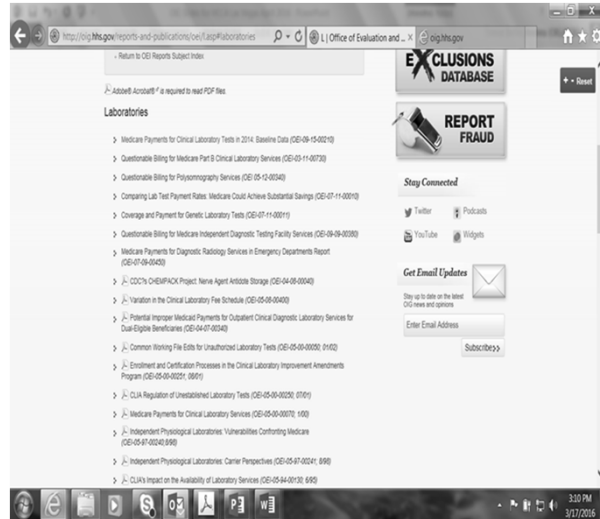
http://oig.hhs.gov/reports-and-publications/oei/l.asp#laboratories
L | Office of Evaluation and ...
oig.hhs.gov

‹ Return to OEI Reports Subject Index

Adobe® Acrobat® is required to read PDF files.

Laboratories

Medicare Payments for Clinical Laboratory Tests in 2014: Baseline Data (OEI-09-15-00210)

Questionable Billing for Medicare Part B Clinical Laboratory Services (OEI-03-11-00730)

Questionable Billing for Polysomnography Services (OEI 05-12-00340)

Comparing Lab Test Payment Rates: Medicare Could Achieve Substantial Savings (OEI-07-11-00010)

Coverage and Payment for Genetic Laboratory Tests (OEI-07-11-00011)

Questionable Billing for Medicare Independent Diagnostic Testing Facility Services (OEI-09-09-00380)

Medicare Payments for Diagnostic Radiology Services in Emergency Departments Report (OEI-07-09-00450)

CDC's CHEMPACK Project: Nerve Agent Antidote Storage (OEI-04-08-00040)

Variation in the Clinical Laboratory Fee Schedule (OEI-05-08-00400)

Potential Improper Medicaid Payments for Outpatient Clinical Diagnostic Laboratory Services for Dual-Eligible Beneficiaries (OEI-04-07-00340)

Common Working File Edits for Unauthorized Laboratory Tests (OEI-05-00-00050; 01/02)

Enrollment and Certification Processes in the Clinical Laboratory Improvement Amendments Program (OEI-05-00-00251; 08/01)

CLIA Regulation of Unestablished Laboratory Tests (OEI-05-00-00250; 07/01)

Medicare Payments for Clinical Laboratory Services (OEI-05-00-00070; 1/00)

Independent Physiological Laboratories: Vulnerabilities Confronting Medicare (OEI-05-97-00240; 8/98)

Independent Physiological Laboratories: Carrier Perspectives (OEI-05-97-00241; 8/98)

CLIA's Impact on the Availability of Laboratory Services (OEI-05-94-00130; 6/95)

EXCLUSIONS DATABASE

REPORT FRAUD

Stay Connected

Twitter
Podcasts
YouTube
Widgets

Get Email Updates

Stay up to date on the latest OIG news and opinions

Enter Email Address

Subscribe>>

+ - Reset

3:10 PM
3/17/2016